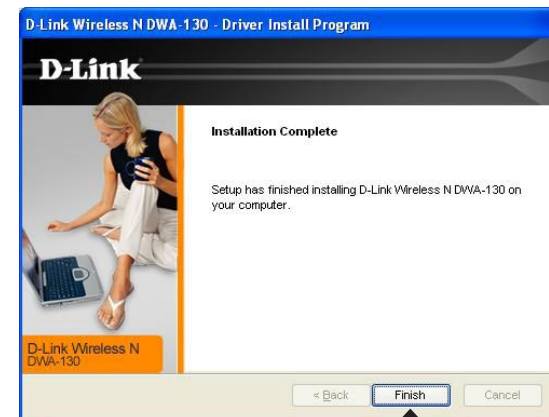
D-Link Wireless N DWA-130 - Driver Install Program

D-Link

Installation Complete

Setup has finished installing D-Link Wireless N DWA-130 on your computer.

D-Link Wireless N
DWA-130

< Back

Finish

Cancel